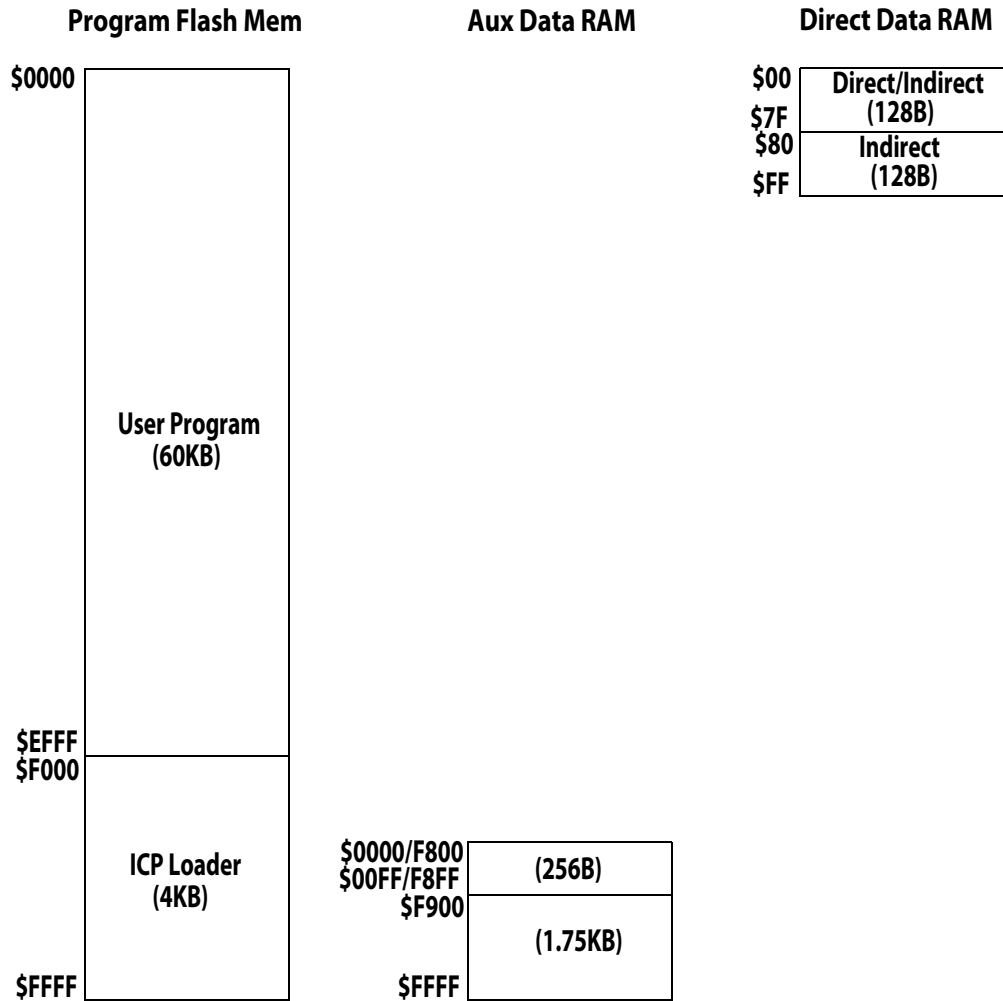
Program Flash Mem

$0000

User Program
(60KB)

$EFFF
$F000

ICP Loader
(4KB)

$FFFF

Aux Data RAM

$0000/F800
$00FF/F8FF
$F900

$FFFF

(256B)

(1.75KB)

Direct Data RAM

$00
$7F
$80
$FF

Direct/Indirect
(128B)
Indirect
(128B)